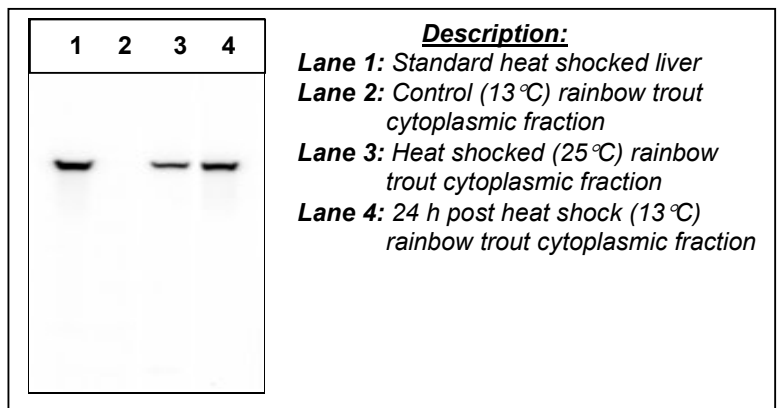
1 2 3 4

Description:

Lane 1: Standard heat shocked liver

Lane 2: Control (13°C) rainbow trout cytoplasmic fraction

Lane 3: Heat shocked (25°C) rainbow trout cytoplasmic fraction

Lane 4: 24 h post heat shock (13°C) rainbow trout cytoplasmic fraction